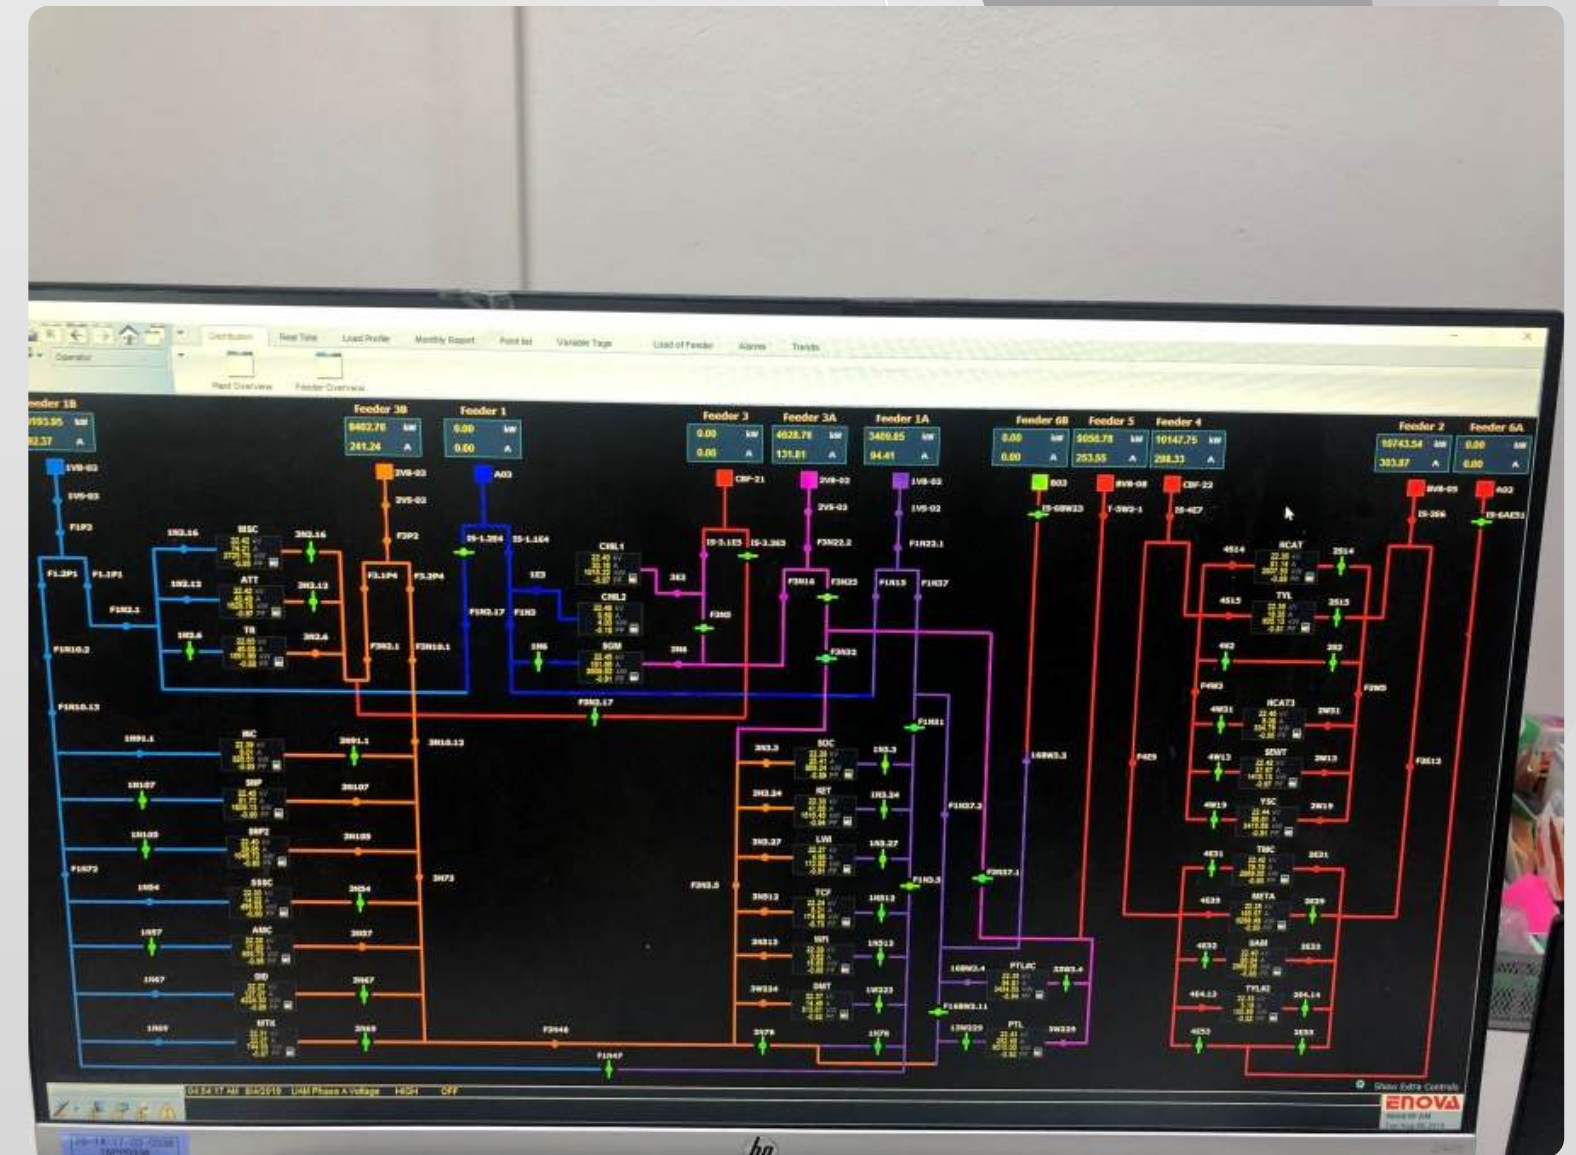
Distribution Real Time Load Profile Monthly Report Point list Variable Tags Load of Feeder Alarms Trends

Operator

Plant Overview Feeder Overview

eeder 1B
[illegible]3.95 kW
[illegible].37 A

Feeder 3B
8402.76 kW
241.24 A

Feeder 1
0.00 kW
0.00 A

Feeder 3
0.00 kW
0.00 A

Feeder 3A
4028.76 kW
131.81 A

Feeder 1A
3409.85 kW
94.41 A

Feeder 6B
0.00 kW
0.00 A

Feeder 5
5050.78 kW
253.55 A

Feeder 4
10147.75 kW
298.33 A

Feeder 2
10743.54 kW
303.87 A

Feeder 6A
0.00 kW
0.00 A

1VB-03 2VB-03 A03 CBF-21 2VB-03 1VB-02 B03 BVB-08 CBF-22 BVB-05 A02

1VS-03 2VS-03 2VS-03 1VS-02 IS-6BW23 T-SW2-1 IS-4E7 IS-3S6 IS-6AE51

F1P3 F3P2 IS-1.3E4 IS-1.1E4 IS-3.1E3 IS-3.3E3 F3N22.2 F1N22.1

MSC ATT TR CHL1 CHL2 SGM RCAT TYL

1N2.16 2N2.16 1N2.13 2N2.13 1N2.6 2N2.6 F1.2P1 F1.1P1 F3.1P4 F3.2P4 F1N2.1 F1N10.2 F3N2.1 F3N10.1 F3N2.17 F1N2.17 F1N3 1E3 3E3 F3N3 1N6 3N6 F3N16 F3N25 F1N13 F1N37 F3N33 F3N2.17 F1N10.13

4514 2514 4515 2515 4E2 2E2 F4W3 F2W3 RCAT3 4W31 2W31 SEWT 4W13 2W13 YSC 4W19 2W19 TMC 4E31 2E31 META 4E39 2E39 SAM 4E33 2E33 TYLR2 4E4.12 2E4.14 4E53 2E53

MIC SMP SMP2 SSSC AMC SID MTK

1N91.1 2N91.1 3N10.12 1N107 2N107 1N109 2N109 F1N72 1N54 2N54 3N73 1N57 2N57 1N67 2N67 1N69 2N69 F3N46 F1N47

SOC RET LWI TCF WFI DMT PTL/IC PTL

3N3.3 1N3.3 3N3.34 1N3.34 3N3.27 1N3.27 F3N3.5 3N512 1N512 3N313 1N313 3W234 1W223 3N76 1N76 F1N31 F1N37.2 F3N37.1 F1N3.5 16BW3.3 F4E9 F2E13 16BW3.4 23W3.4 F16BW3.11 13W229 3W229

04:54:17 AM 8/4/2019 LHM Phase A Voltage HIGH OFF

Show Extra Controls

ENOVA

hp